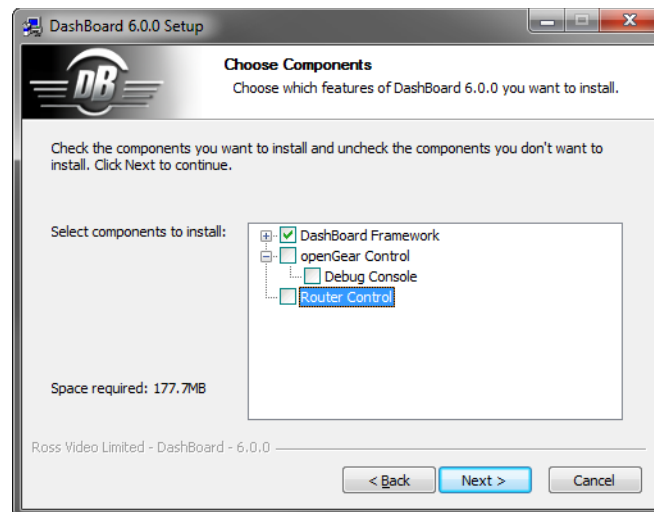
DashBoard 6.0.0 Setup

DB

Choose Components

Choose which features of DashBoard 6.0.0 you want to install.

Check the components you want to install and uncheck the components you don't want to install. Click Next to continue.

Select components to install:

DashBoard Framework
openGear Control
Debug Console
Router Control

Space required: 177.7MB

Ross Video Limited - DashBoard - 6.0.0

< Back
Next >
Cancel